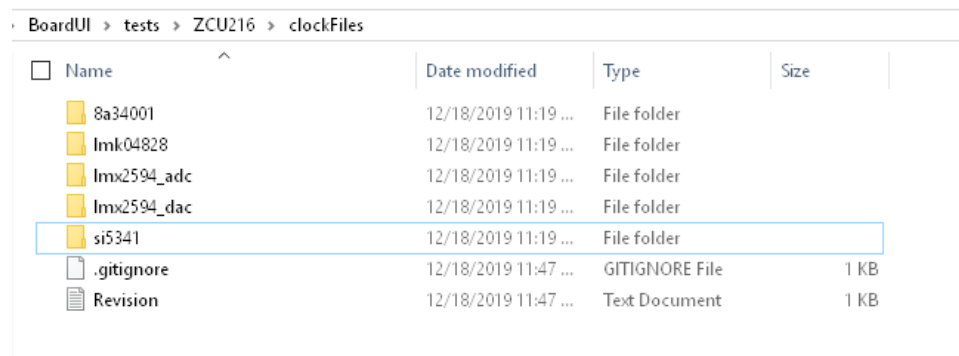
› BoardUI › tests › ZCU216 › clockFiles

| Name | Date modified | Type | Size |
|---|---|---|---|
| 8a34001 | 12/18/2019 11:19 ... | File folder | |
| lmk04828 | 12/18/2019 11:19 ... | File folder | |
| lmx2594_adc | 12/18/2019 11:19 ... | File folder | |
| lmx2594_dac | 12/18/2019 11:19 ... | File folder | |
| si5341 | 12/18/2019 11:19 ... | File folder | |
| .gitignore | 12/18/2019 11:47 ... | GITIGNORE File | 1 KB |
| Revision | 12/18/2019 11:47 ... | Text Document | 1 KB |